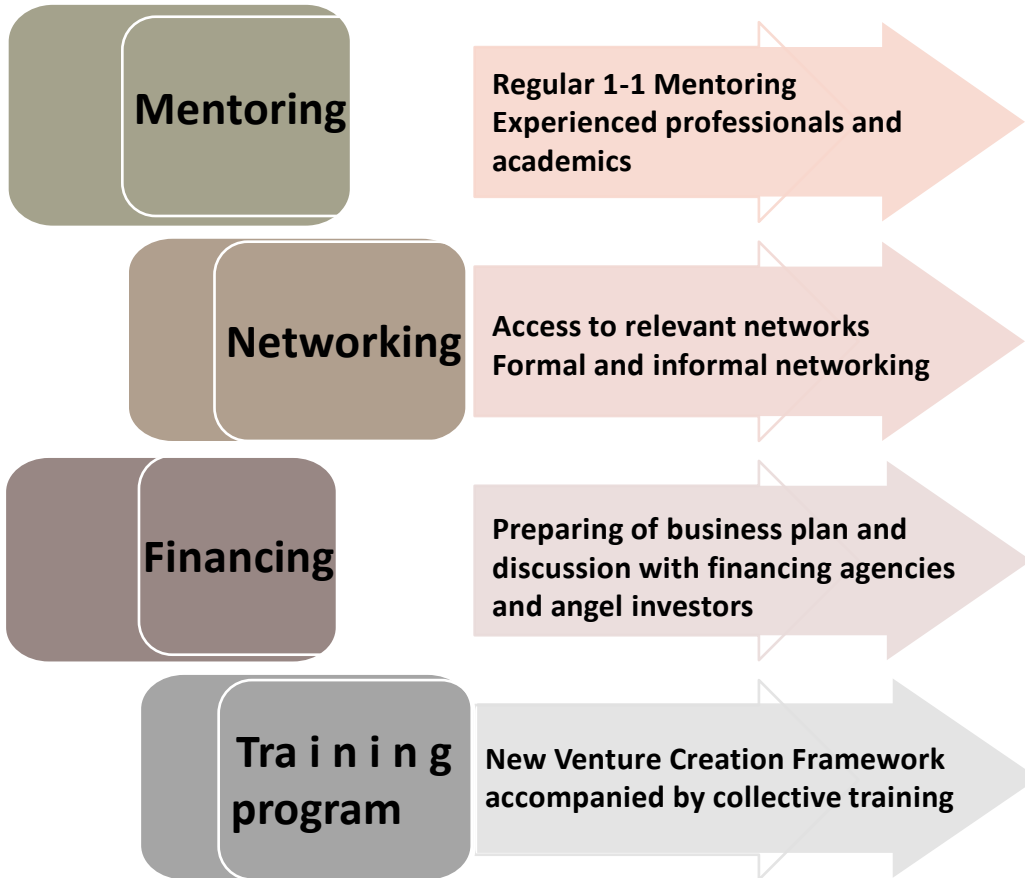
Mentoring

Regular 1-1 Mentoring
Experienced professionals and academics

Networking

Access to relevant networks
Formal and informal networking

Financing

Preparing of business plan and discussion with financing agencies and angel investors

Tra i n i n g program

New Venture Creation Framework accompanied by collective training